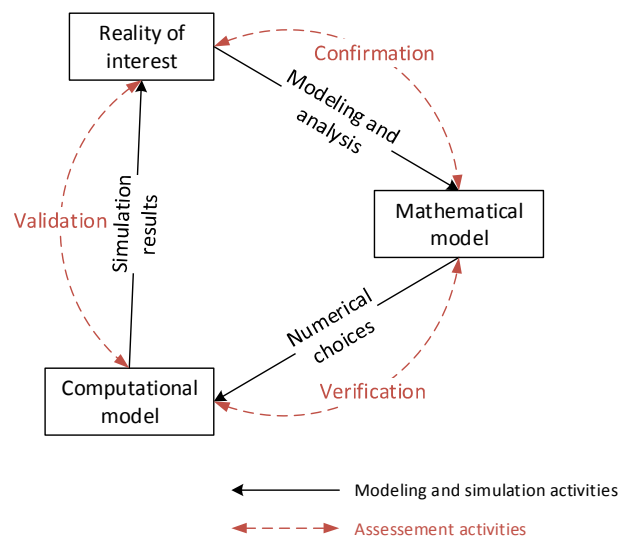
Reality of interest

Confirmation

Modeling and analysis

Mathematical model

Validation

Simulation results

Numerical choices

Computational model

Verification

Modeling and simulation activities

Assesement activities